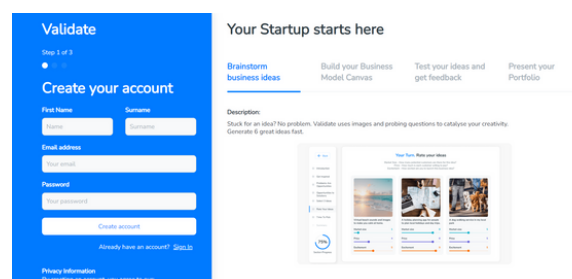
Validate

Step 1 of 3

Create your account

First Name
Name

Surname
Surname

Email address
Your email

Password
Your password

Create account

Already have an account? Sign In

Privacy Information

Your Startup starts here

Brainstorm business ideas

Build your Business Model Canvas

Test your ideas and get feedback

Present your Portfolio

Description:
Stuck for an idea? No problem. Validate uses images and probing questions to catalyse your creativity. Generate 6 great ideas fast.

Your Turn: Rate your ideas

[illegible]